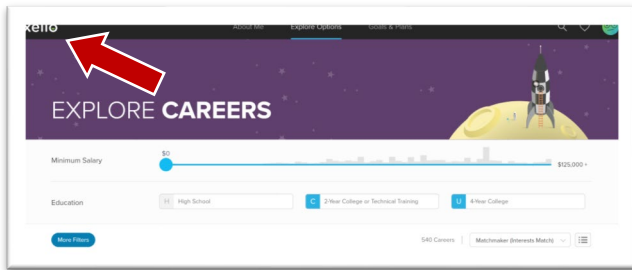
xello

About Me Explore Options Goals & Plans

EXPLORE CAREERS

Minimum Salary

$0

$125,000 +

Education

H High School

C 2-Year College or Technical Training

U 4-Year College

More Filters

540 Careers

Matchmaker (Interests Match)